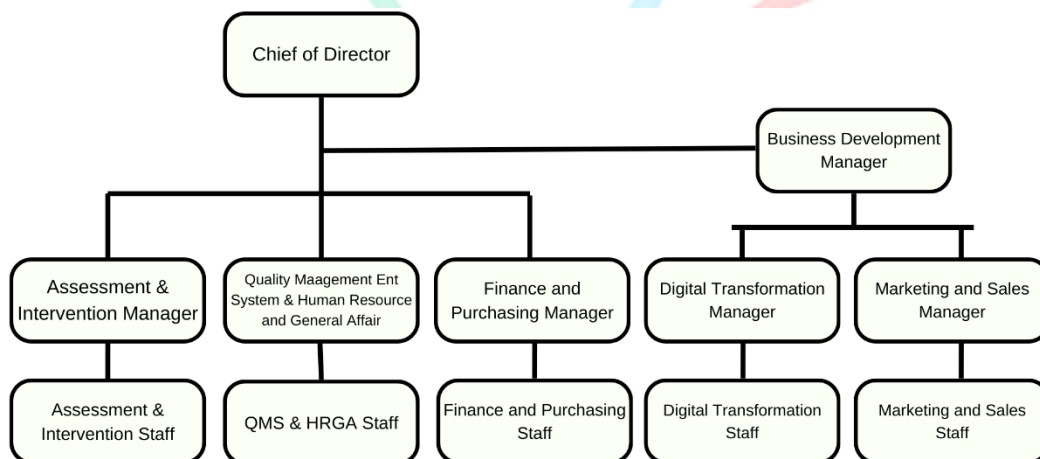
Chief of Director

Business Development Manager

Assessment & Intervention Manager

Quality Maagement Ent System & Human Resource and General Affair

Finance and Purchasing Manager

Digital Transformation Manager

Marketing and Sales Manager

Assessment & Intervention Staff

QMS & HRGA Staff

Finance and Purchasing Staff

Digital Transformation Staff

Marketing and Sales Staff